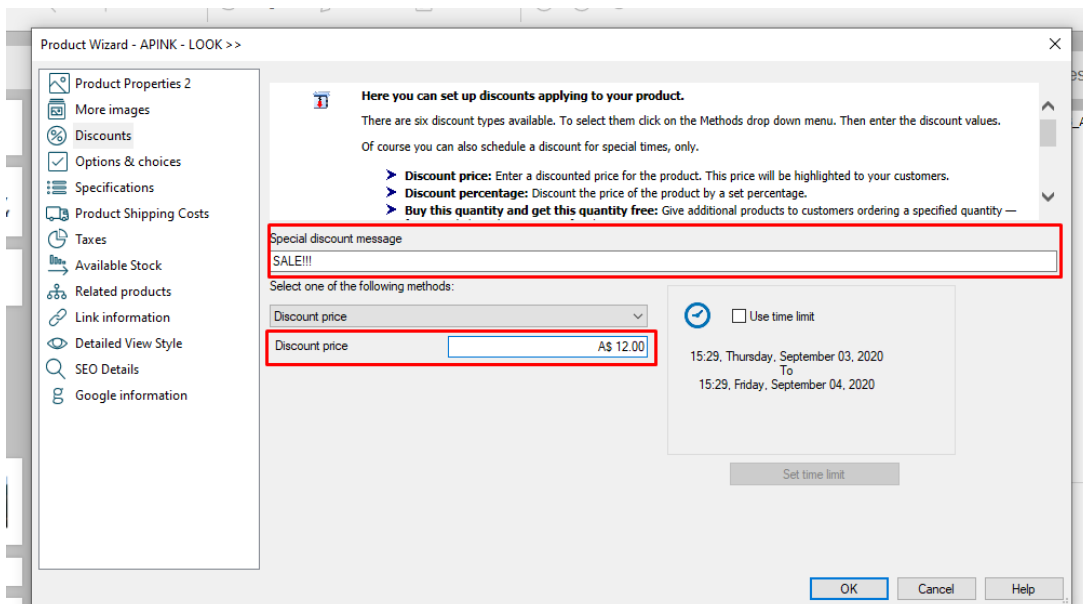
Product Wizard - APINK - LOOK >>

Product Properties 2
More images
Discounts
Options & choices
Specifications
Product Shipping Costs
Taxes
Available Stock
Related products
Link information
Detailed View Style
SEO Details
Google information

Here you can set up discounts applying to your product.

There are six discount types available. To select them click on the Methods drop down menu. Then enter the discount values.

Of course you can also schedule a discount for special times, only.

Discount price: Enter a discounted price for the product. This price will be highlighted to your customers.
Discount percentage: Discount the price of the product by a set percentage.
Buy this quantity and get this quantity free: Give additional products to customers ordering a specified quantity — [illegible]

Special discount message
SALE!!!

Select one of the following methods:
Discount price

Discount price A$ 12.00

Use time limit

15:29, Thursday, September 03, 2020
To
15:29, Friday, September 04, 2020

Set time limit

OK Cancel Help